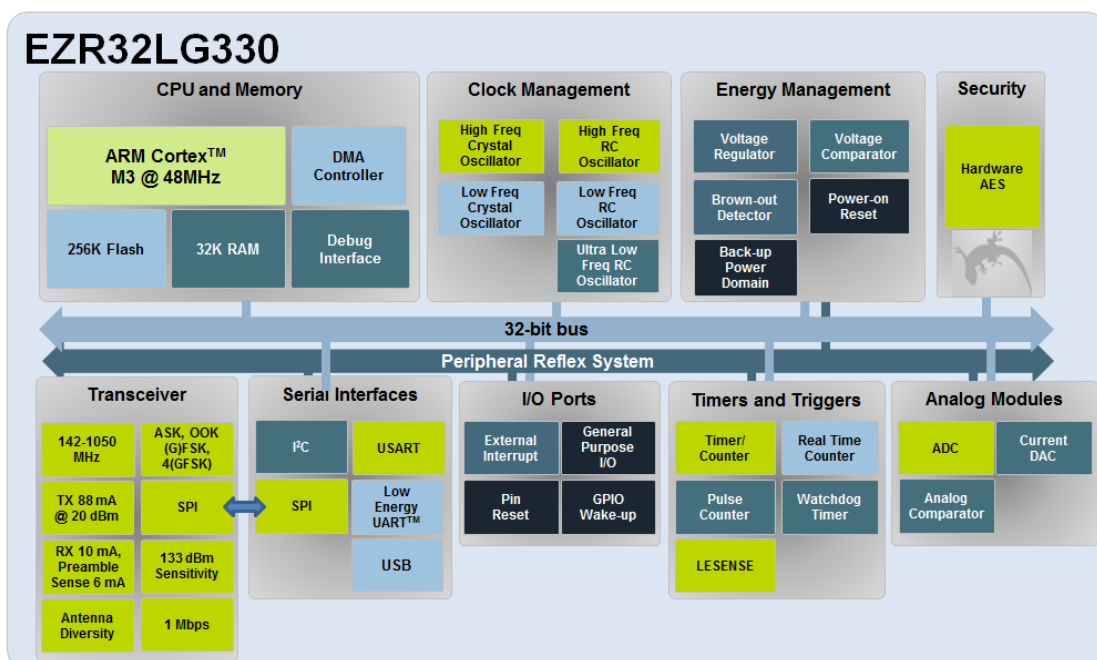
EZR32LG330

CPU and Memory

ARM Cortex$^{TM}$ M3 @ 48MHz

DMA Controller

256K Flash

32K RAM

Debug Interface

Clock Management

High Freq Crystal Oscillator

High Freq RC Oscillator

Low Freq Crystal Oscillator

Low Freq RC Oscillator

Ultra Low Freq RC Oscillator

Energy Management

Voltage Regulator

Voltage Comparator

Brown-out Detector

Power-on Reset

Back-up Power Domain

Security

Hardware AES

32-bit bus

Peripheral Reflex System

Transceiver

142-1050 MHz

ASK, OOK (G)FSK, 4(GFSK)

TX 88 mA @ 20 dBm

SPI

RX 10 mA, Preamble Sense 6 mA

133 dBm Sensitivity

Antenna Diversity

1 Mbps

Serial Interfaces

I²C

USART

SPI

Low Energy UART$^{TM}$

USB

I/O Ports

External Interrupt

General Purpose I/O

Pin Reset

GPIO Wake-up

Timers and Triggers

Timer/ Counter

Real Time Counter

Pulse Counter

Watchdog Timer

LESENSE

Analog Modules

ADC

Current DAC

Analog Comparator